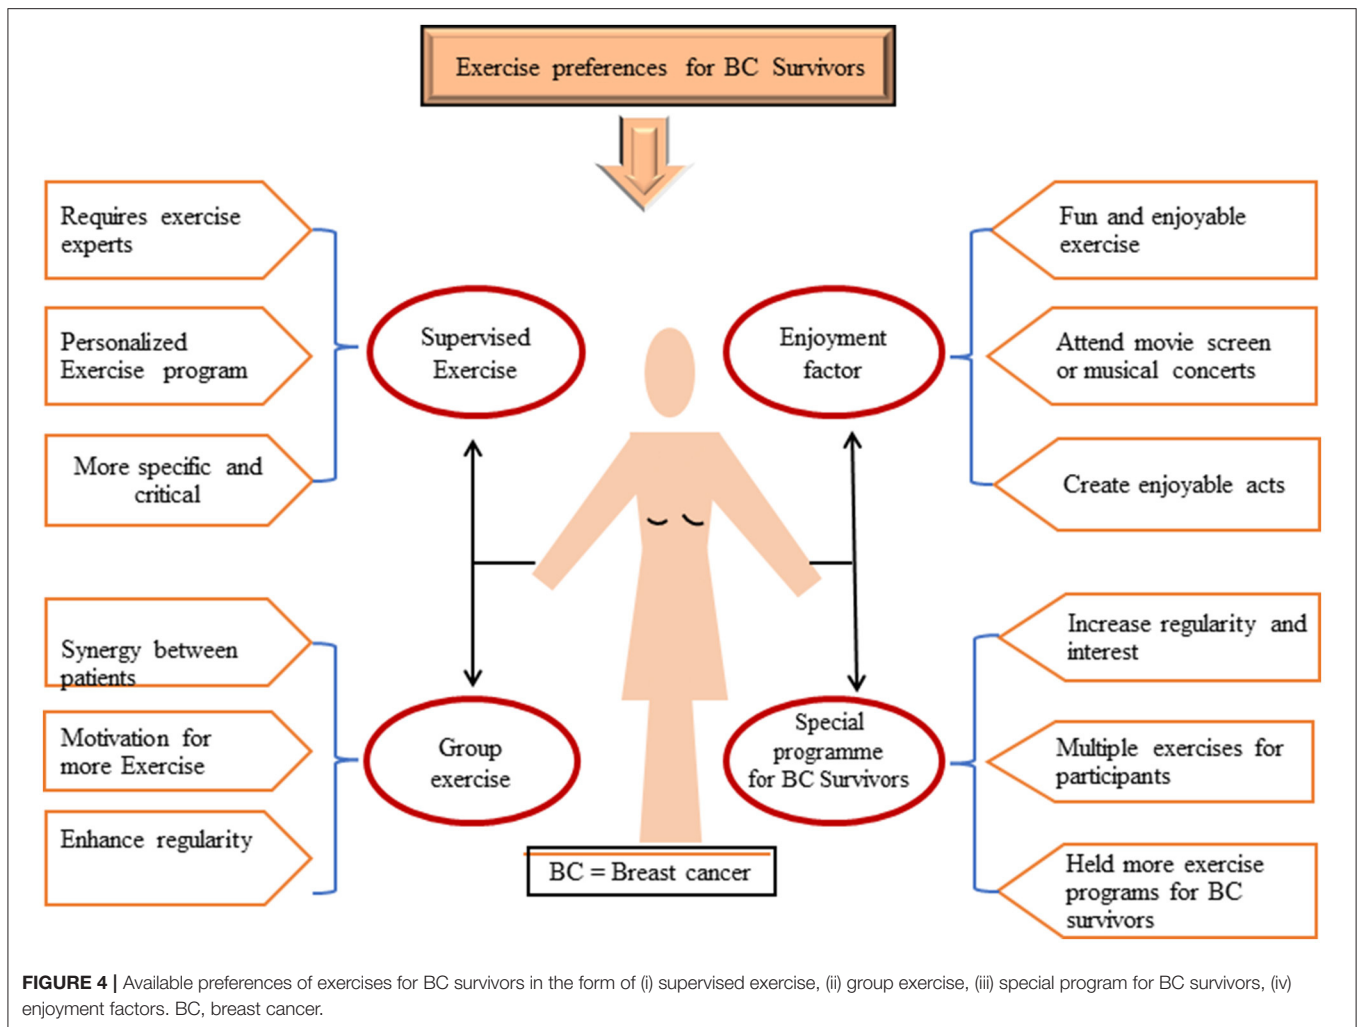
Exercise preferences for BC Survivors

Requires exercise experts

Personalized Exercise program

More specific and critical

Supervised Exercise

Enjoyment factor

Fun and enjoyable exercise

Attend movie screen or musical concerts

Create enjoyable acts

Synergy between patients

Motivation for more Exercise

Enhance regularity

Group exercise

Special programme for BC Survivors

Increase regularity and interest

Multiple exercises for participants

Held more exercise programs for BC survivors

BC = Breast cancer

**FIGURE 4 |** Available preferences of exercises for BC survivors in the form of (i) supervised exercise, (ii) group exercise, (iii) special program for BC survivors, (iv) enjoyment factors. BC, breast cancer.